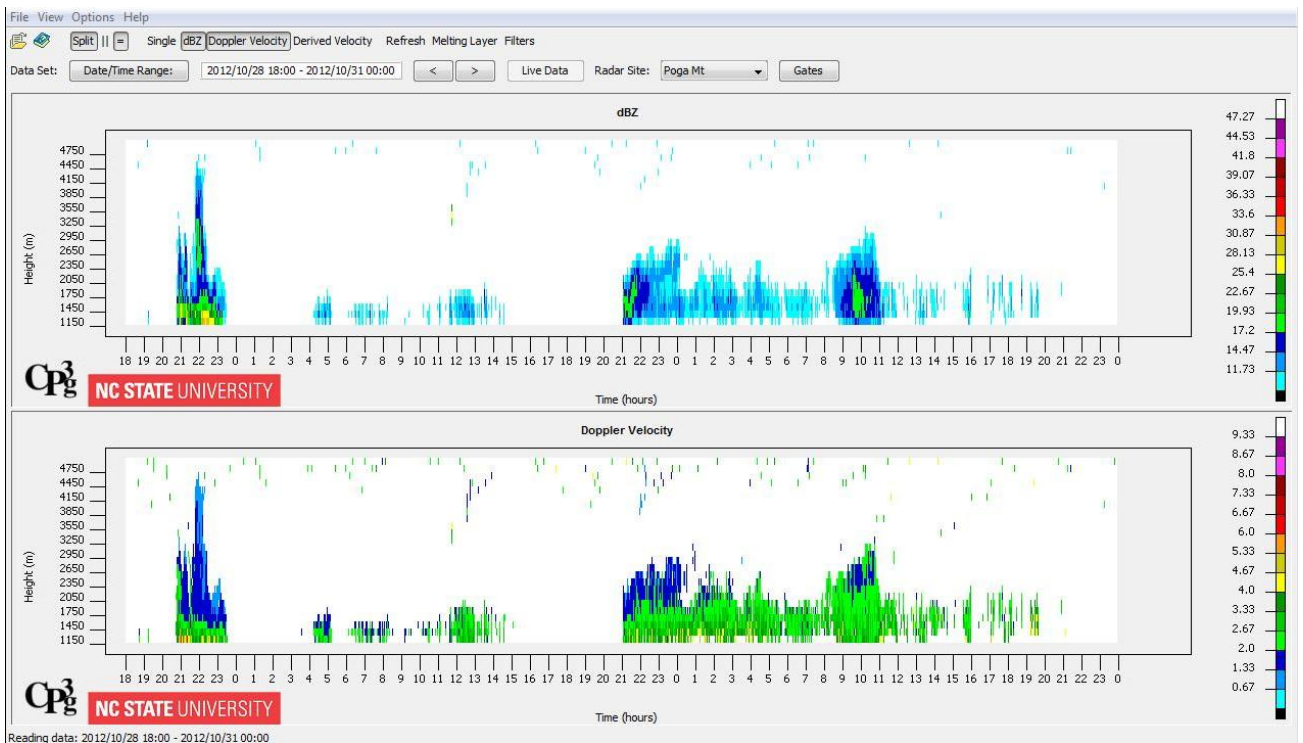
File View Options Help

Split || = Single dBZ Doppler Velocity Derived Velocity Refresh Melting Layer Filters

Data Set: Date/Time Range: 2012/10/28 18:00 - 2012/10/31 00:00 < > Live Data Radar Site: Poga Mt Gates

dBZ

Height (m)

4750
4450
4150
3850
3550
3250
2950
2650
2350
2050
1750
1450
1150

18 19 20 21 22 23 0 1 2 3 4 5 6 7 8 9 10 11 12 13 14 15 16 17 18 19 20 21 22 23 0 1 2 3 4 5 6 7 8 9 10 11 12 13 14 15 16 17 18 19 20 21 22 23 0

Time (hours)

$Cp^3_g$ NC STATE UNIVERSITY

47.27
44.53
41.8
39.07
36.33
33.6
30.87
28.13
25.4
22.67
19.93
17.2
14.47
11.73

Doppler Velocity

Height (m)

4750
4450
4150
3850
3550
3250
2950
2650
2350
2050
1750
1450
1150

18 19 20 21 22 23 0 1 2 3 4 5 6 7 8 9 10 11 12 13 14 15 16 17 18 19 20 21 22 23 0 1 2 3 4 5 6 7 8 9 10 11 12 13 14 15 16 17 18 19 20 21 22 23 0

Time (hours)

$Cp^3_g$ NC STATE UNIVERSITY

9.33
8.67
8.0
7.33
6.67
6.0
5.33
4.67
4.0
3.33
2.67
2.0
1.33
0.67

Reading data: 2012/10/28 18:00 - 2012/10/31 00:00